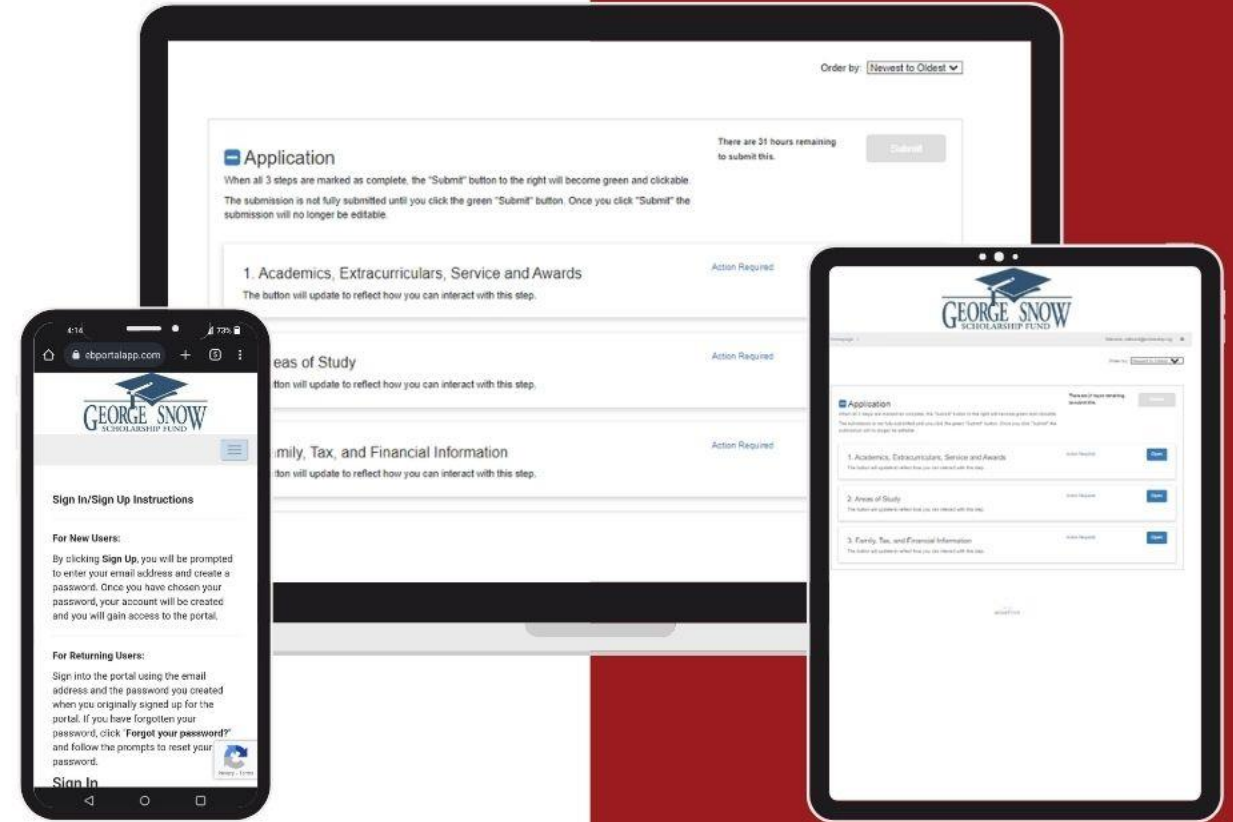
Order by: Newest to Oldest

Application

When all 3 steps are marked as complete, the "Submit" button to the right will become green and clickable.

The submission is not fully submitted until you click the green "Submit" button. Once you click "Submit" the submission will no longer be editable.

There are 31 hours remaining to submit this.

Submit

1. Academics, Extracurriculars, Service and Awards

The button will update to reflect how you can interact with this step.

Action Required

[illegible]eas of Study

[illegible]tton will update to reflect how you can interact with this step.

Action Required

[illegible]mily, Tax, and Financial Information

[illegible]tton will update to reflect how you can interact with this step.

Action Required

4:14

73%

ebportalapp.com

5

GEORGE SNOW
SCHOLARSHIP FUND

Sign In/Sign Up Instructions

For New Users:

By clicking Sign Up, you will be prompted to enter your email address and create a password. Once you have chosen your password, your account will be created and you will gain access to the portal.

For Returning Users:

Sign into the portal using the email address and the password you created when you originally signed up for the portal. If you have forgotten your password, click "Forgot your password?" and follow the prompts to reset your password.

Sign In

Privacy - Terms

GEORGE SNOW
SCHOLARSHIP FUND

Homepage

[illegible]

Order by: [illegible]

Application

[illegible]

1. Academics, Extracurriculars, Service and Awards

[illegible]

Open

2. Areas of Study

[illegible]

Open

3. Family, Tax, and Financial Information

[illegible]

Open

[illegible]